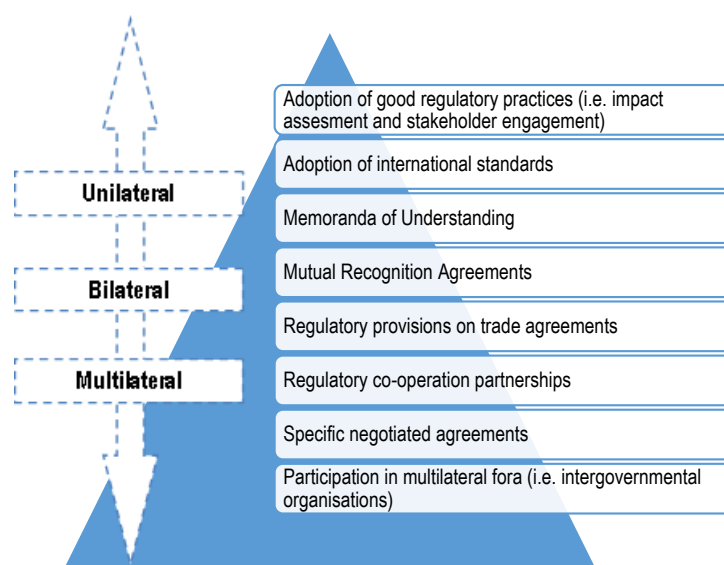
Unilateral

Bilateral

Multilateral

Adoption of good regulatory practices (i.e. impact assesment and stakeholder engagement)

Adoption of international standards

Memoranda of Understanding

Mutual Recognition Agreements

Regulatory provisions on trade agreements

Regulatory co-operation partnerships

Specific negotiated agreements

Participation in multilateral fora (i.e. intergovernmental organisations)